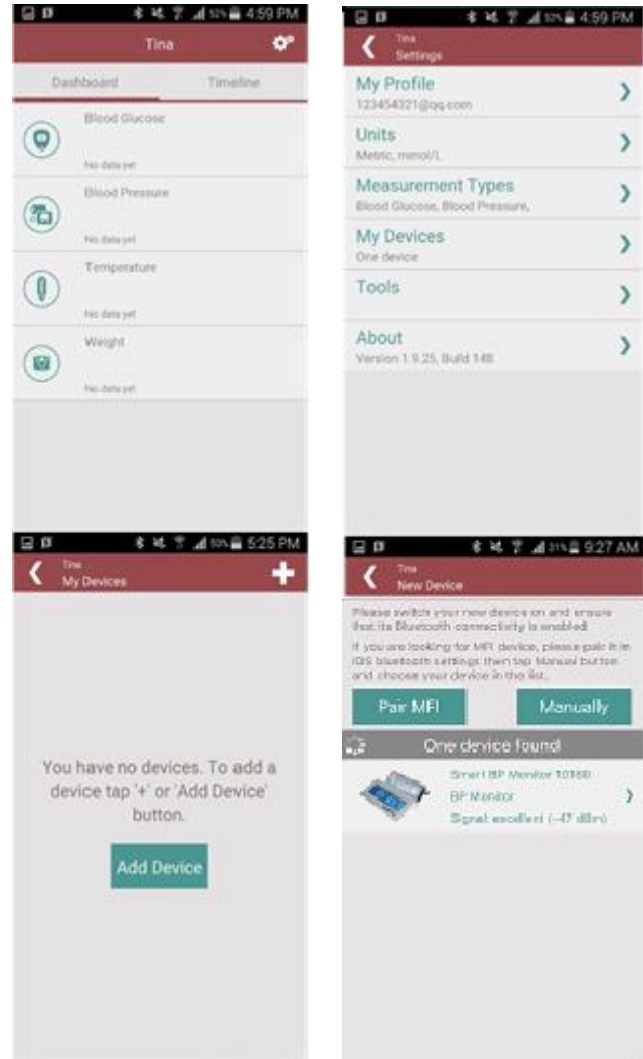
4:59 PM

Tina

Dashboard

Timeline

Blood Glucose

No data yet

Blood Pressure

No data yet

Temperature

No data yet

Weight

No data yet

4:59 PM

Tina
Settings

My Profile
123454321@qq.com

Units
Metric, mmol/L

Measurement Types
Blood Glucose, Blood Pressure,

My Devices
One device

Tools

About
Version 1.9.25, Build 148

5:25 PM

Tina
My Devices

You have no devices. To add a device tap '+' or 'Add Device' button.

Add Device

9:27 AM

Tina
New Device

Please switch your new device on and ensure that its Bluetooth connectivity is enabled!

If you are looking for MFI device, please pair it in iOS bluetooth settings then tap Manual button and choose your device in the list.

Pair MFI

Manually

One device found

Smart BP Monitor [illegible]
BP Monitor
Signal excellent (-47 dBm)